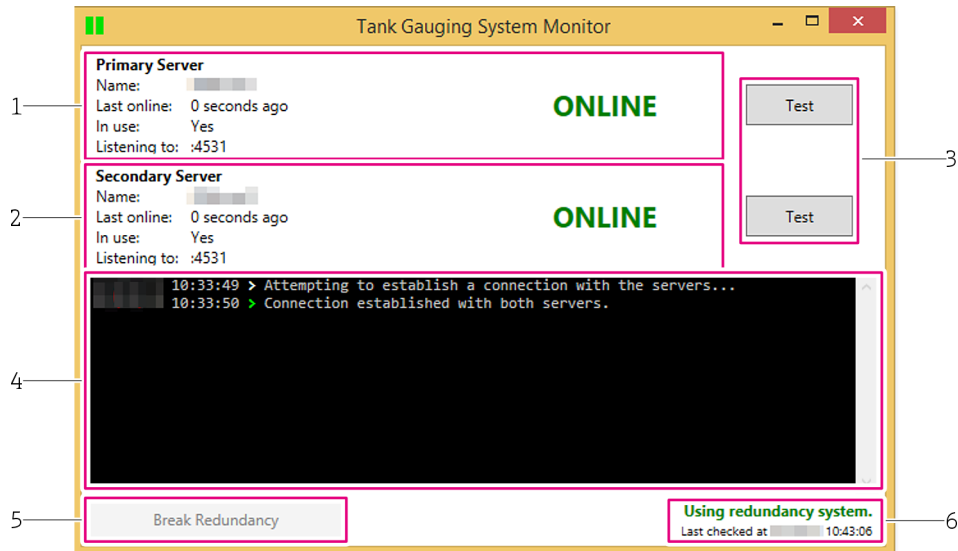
Tank Gauging System Monitor

1
Primary Server
Name: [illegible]
Last online: 0 seconds ago
In use: Yes
Listening to: :4531
ONLINE

2
Secondary Server
Name: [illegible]
Last online: 0 seconds ago
In use: Yes
Listening to: :4531
ONLINE

Test
Test
3

4
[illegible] 10:33:49 > Attempting to establish a connection with the servers...
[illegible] 10:33:50 > Connection established with both servers.

5
Break Redundancy

Using redundancy system.
Last checked at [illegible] 10:43:06
6